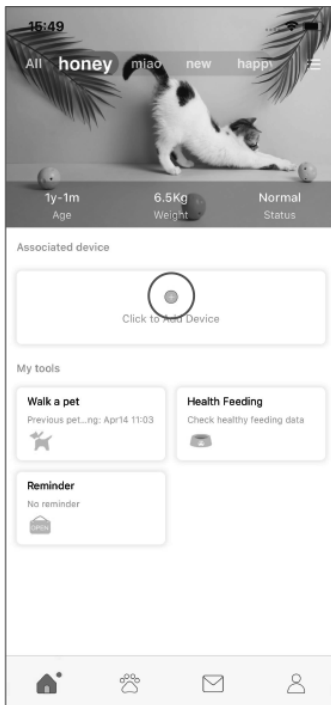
15:49

All honey miao new happy

1y-1m
Age

6.5Kg
Weight

Normal
Status

Associated device

Click to Add Device

My tools

Walk a pet
Previous pet...ng: Apr14 11:03

Health Feeding
Check healthy feeding data

Reminder
No reminder

OPEN